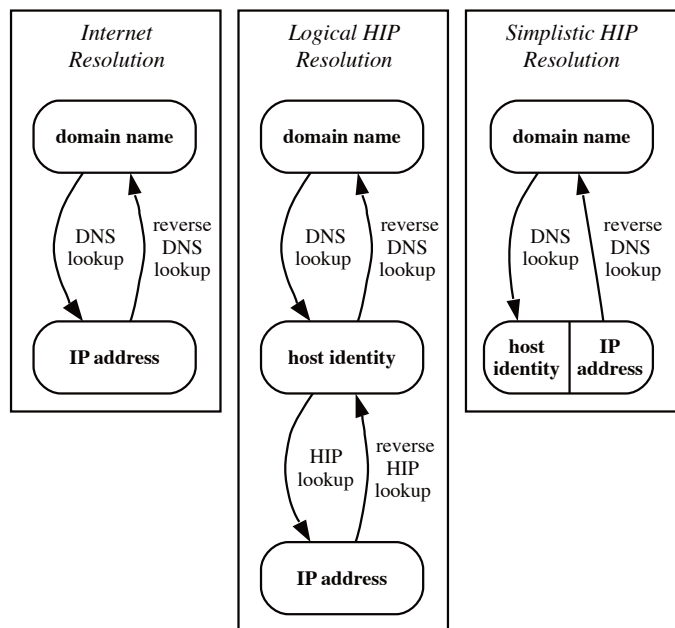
Internet Resolution

domain name

DNS lookup

reverse DNS lookup

IP address

Logical HIP Resolution

domain name

DNS lookup

reverse DNS lookup

host identity

HIP lookup

reverse HIP lookup

IP address

Simplistic HIP Resolution

domain name

DNS lookup

reverse DNS lookup

host identity

IP address